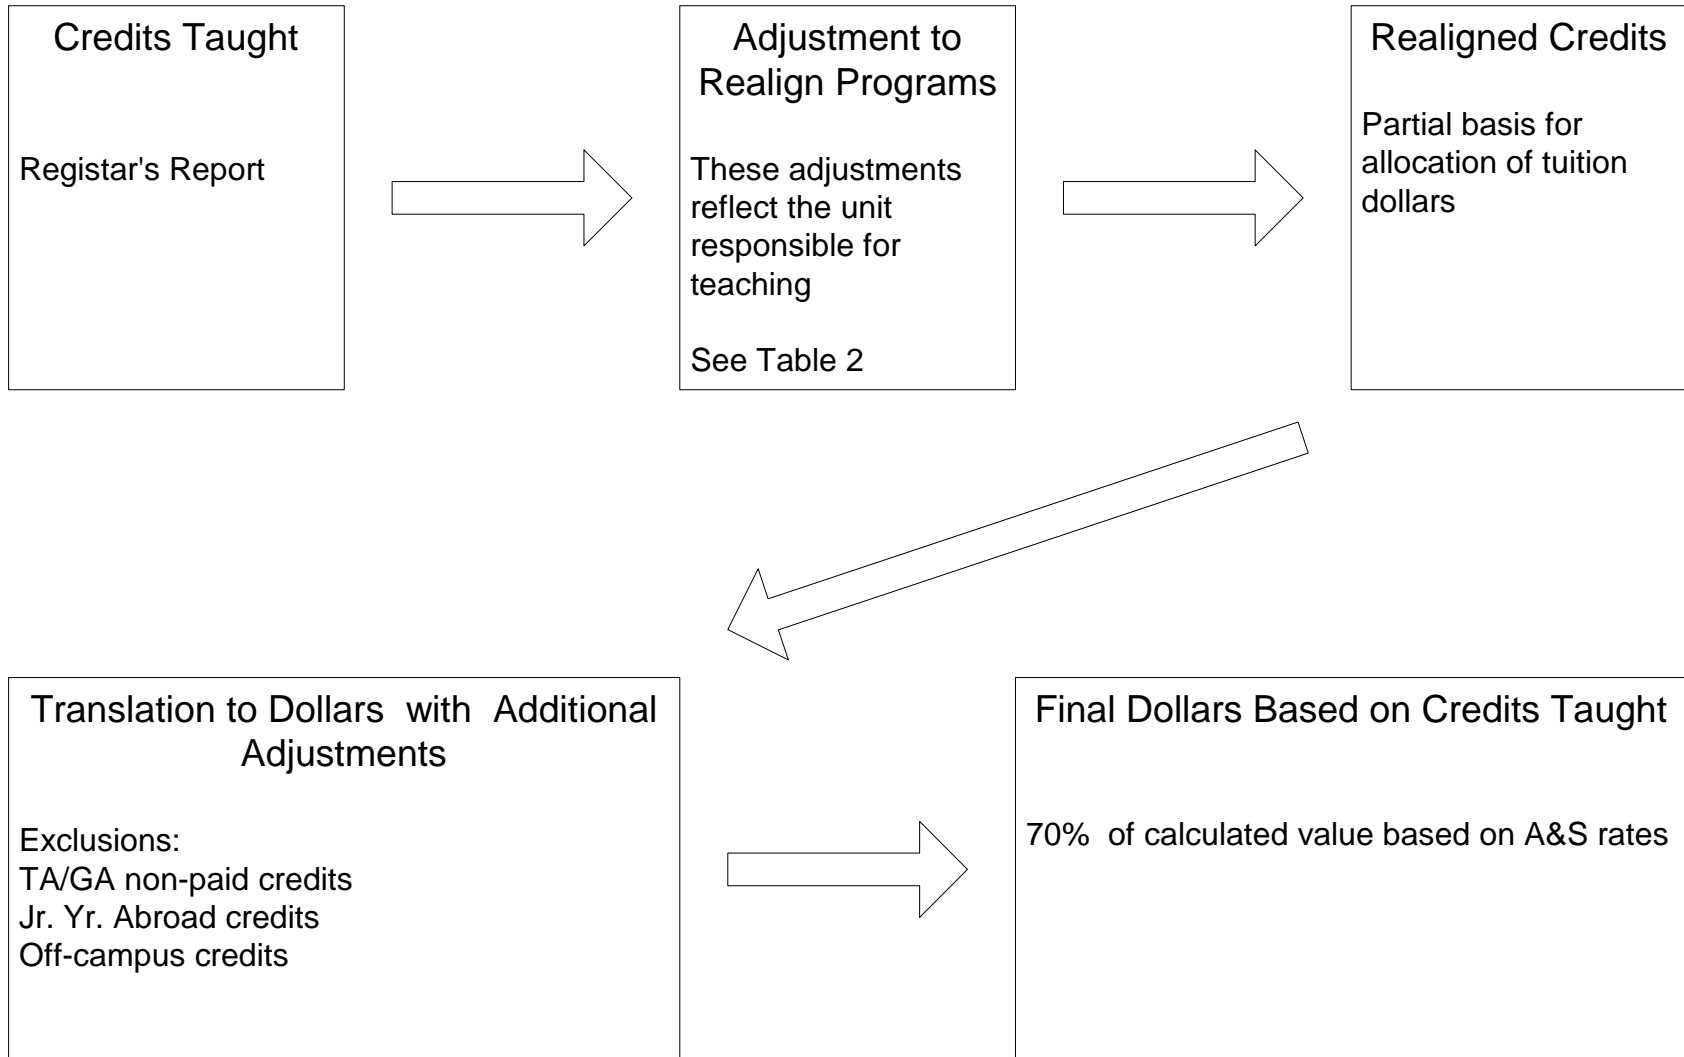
Credits Taught

Registar's Report

Adjustment to Realign Programs

These adjustments reflect the unit responsible for teaching

See Table 2

Realigned Credits

Partial basis for allocation of tuition dollars

Translation to Dollars with Additional Adjustments

Exclusions:
TA/GA non-paid credits
Jr. Yr. Abroad credits
Off-campus credits

Final Dollars Based on Credits Taught

70% of calculated value based on A&S rates